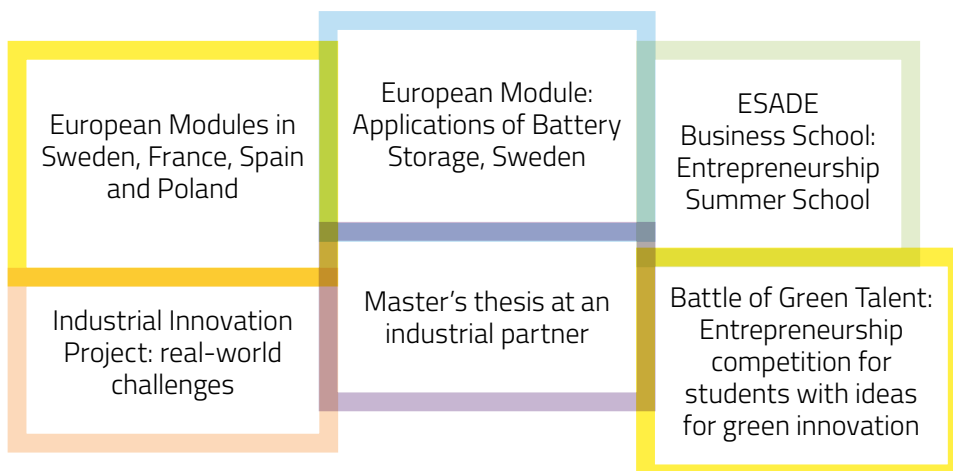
European Modules in Sweden, France, Spain and Poland

European Module: Applications of Battery Storage, Sweden

ESADE Business School: Entrepreneurship Summer School

Industrial Innovation Project: real-world challenges

Master's thesis at an industrial partner

Battle of Green Talent: Entrepreneurship competition for students with ideas for green innovation